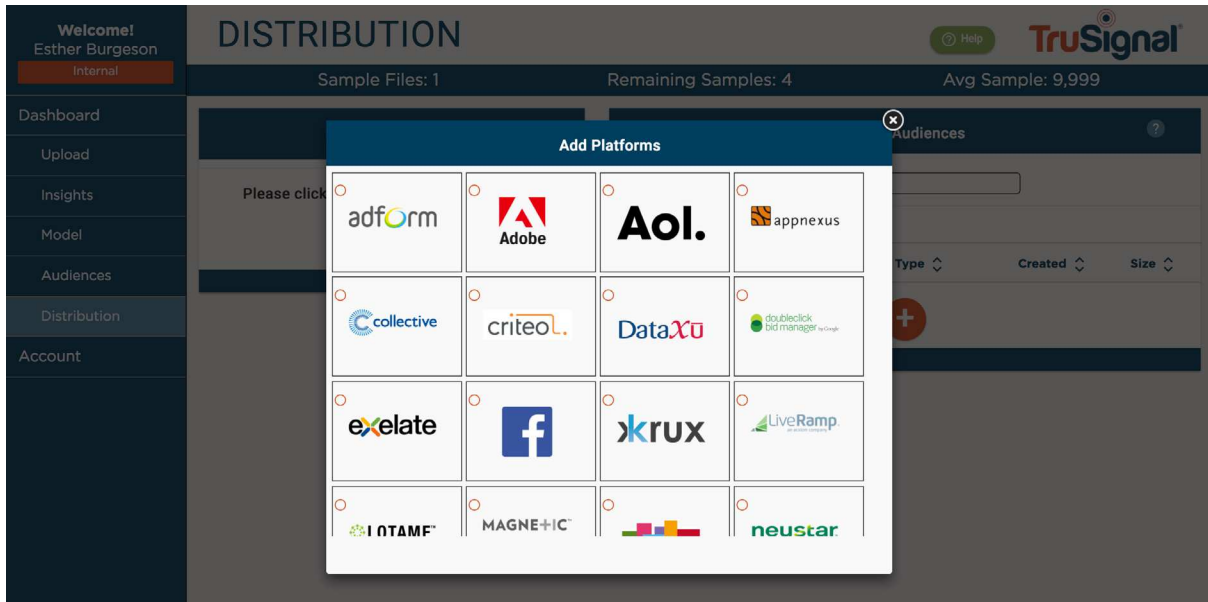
Welcome!
Esther Burgeson
Internal

Dashboard
Upload
Insights
Model
Audiences
Distribution
Account

DISTRIBUTION

Help

TruSignal

Sample Files: 1
Remaining Samples: 4
Avg Sample: 9,999

Please click

Audiences

Type
Created
Size

Add Platforms

adform
Adobe
Aol.
appnexus
collective
criteo.
DataXu
doubleclick bid manager by Google
exelate
f
krux
LiveRamp an acxiom company
LOTAME
MAGNETIC
neustar